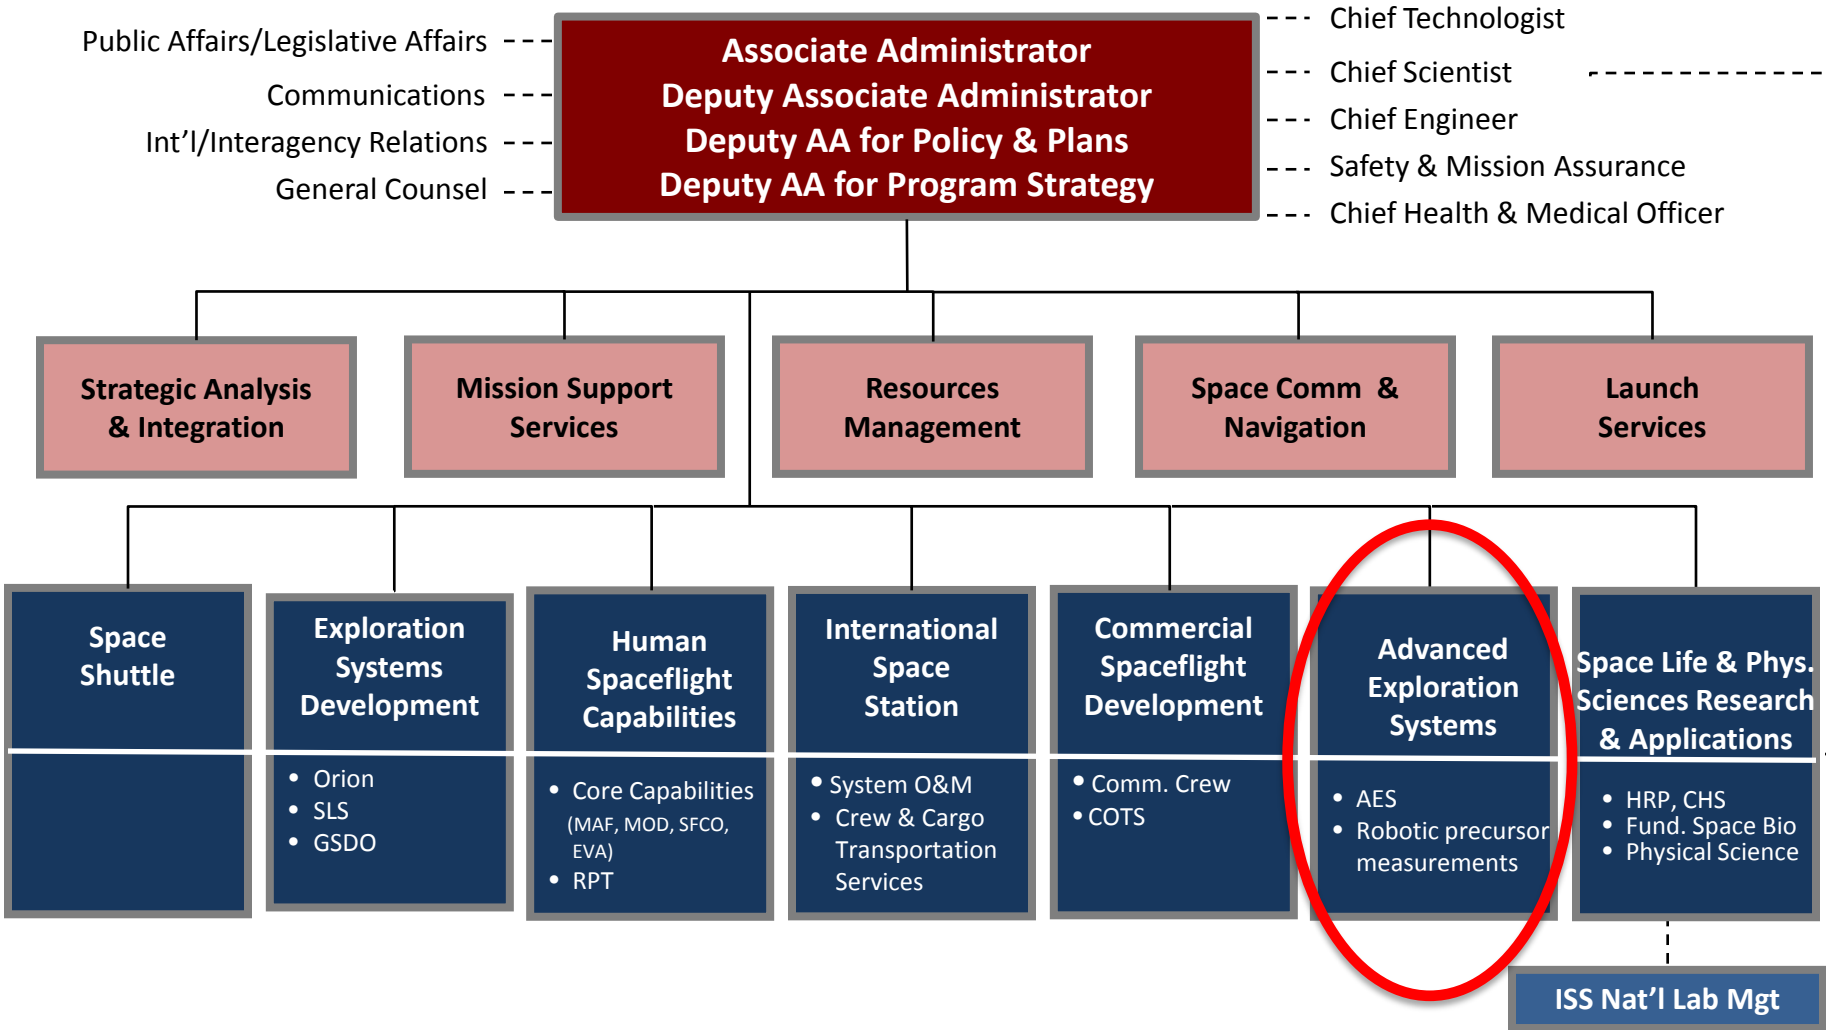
Public Affairs/Legislative Affairs
Communications
Int'l/Interagency Relations
General Counsel

Associate Administrator
Deputy Associate Administrator
Deputy AA for Policy & Plans
Deputy AA for Program Strategy

Chief Technologist
Chief Scientist
Chief Engineer
Safety & Mission Assurance
Chief Health & Medical Officer

Strategic Analysis & Integration

Mission Support Services

Resources Management

Space Comm & Navigation

Launch Services

Space Shuttle

Exploration Systems Development
• Orion
• SLS
• GSDO

Human Spaceflight Capabilities
• Core Capabilities (MAF, MOD, SFCO, EVA)
• RPT

International Space Station
• System O&M
• Crew & Cargo Transportation Services

Commercial Spaceflight Development
• Comm. Crew
• COTS

Advanced Exploration Systems
• AES
• Robotic precursor measurements

Space Life & Phys. Sciences Research & Applications
• HRP, CHS
• Fund. Space Bio
• Physical Science

ISS Nat'l Lab Mgt